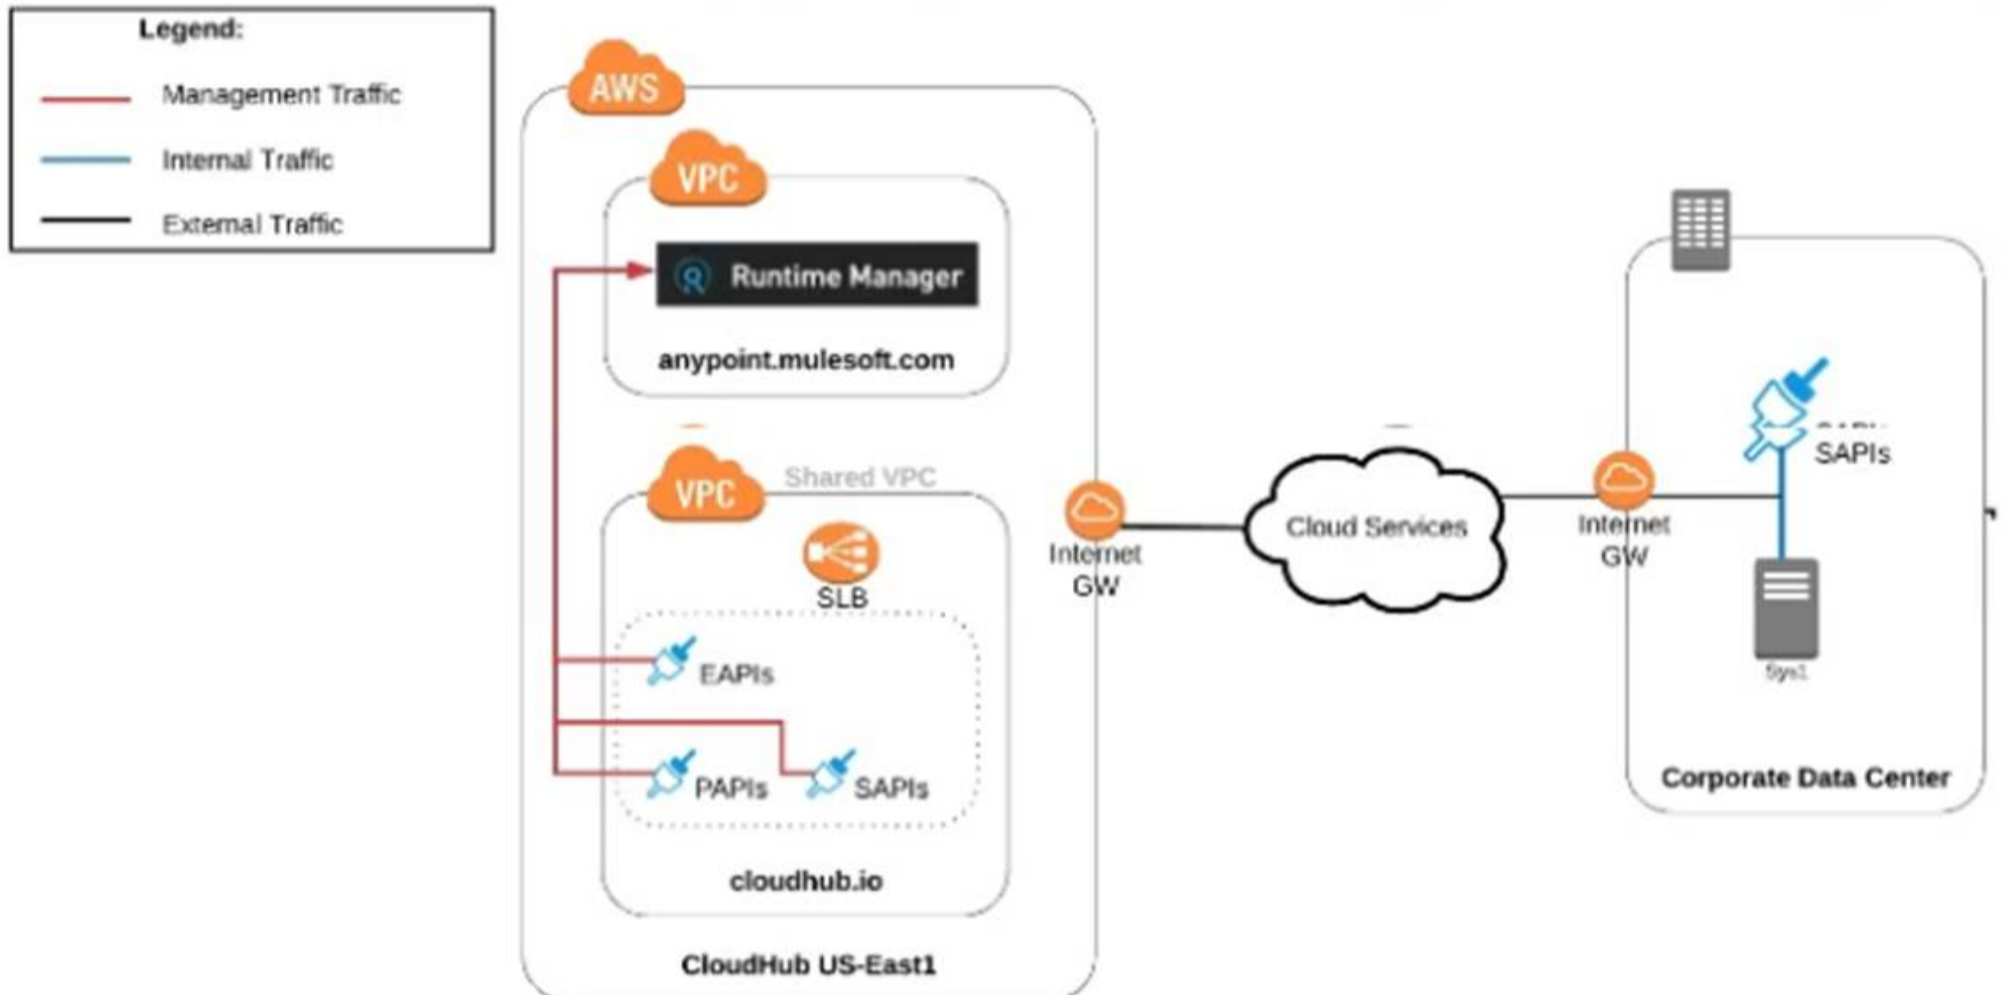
Legend:

Management Traffic

Internal Traffic

External Traffic

AWS

VPC

Runtime Manager

anypoint.mulesoft.com

VPC

Shared VPC

SLB

EAPIs

PAPIs

SAPIs

cloudhub.io

CloudHub US-East1

Internet GW

Cloud Services

Internet GW

SAPIs

Sys1

Corporate Data Center